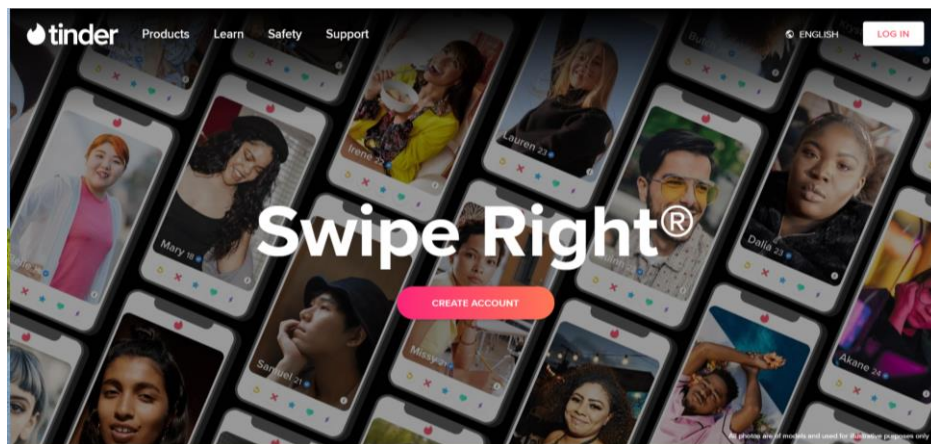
tinder Products Learn Safety Support

ENGLISH LOG IN

Irene 22

Lauren 23

Mary 18

Dalia 23

Swipe Right®

CREATE ACCOUNT

Samuel 21

Missy

Akane 24

All photos are of models and used for illustrative purposes only